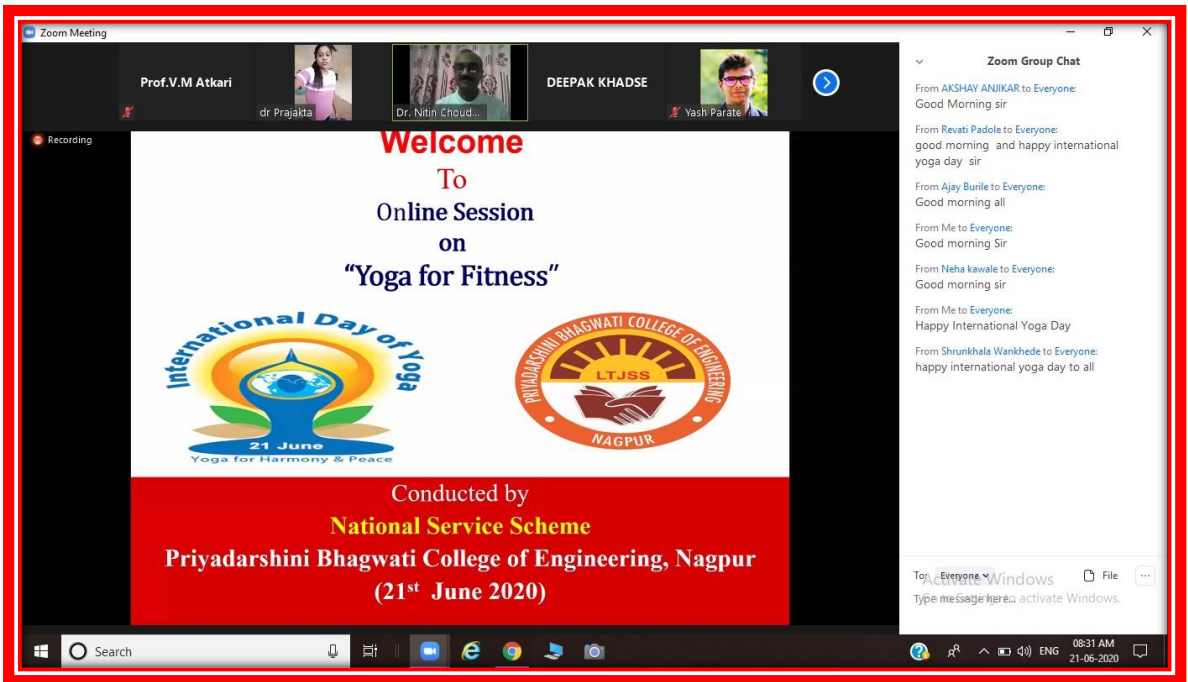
Zoom Meeting

Prof.V.M Atkari

dr Prajakta

Dr. Nitin Choud...

DEEPAK KHADSE

Yash Parate

Recording

Welcome
To
Online Session
on
"Yoga for Fitness"

International Day of Yoga
21 June
Yoga for Harmony & Peace

PRIYADARSHINI BHAGWATI COLLEGE OF ENGINEERING
LTJSS
NAGPUR

Conducted by
National Service Scheme
Priyadarshini Bhagwati College of Engineering, Nagpur
($21^{st}$ June 2020)

Zoom Group Chat

From AKSHAY ANJIKAR to Everyone:
Good Morning sir

From Revati Padole to Everyone:
good morning and happy international yoga day sir

From Ajay Burile to Everyone:
Good morning all

From Me to Everyone:
Good morning Sir

From Neha kawale to Everyone:
Good morning sir

From Me to Everyone:
Happy International Yoga Day

From Shrunkhala Wankhede to Everyone:
happy international yoga day to all

To: Everyone
File
Activate Windows
Go to Settings to activate Windows.
Type message here...

Search

ENG
08:31 AM
21-06-2020